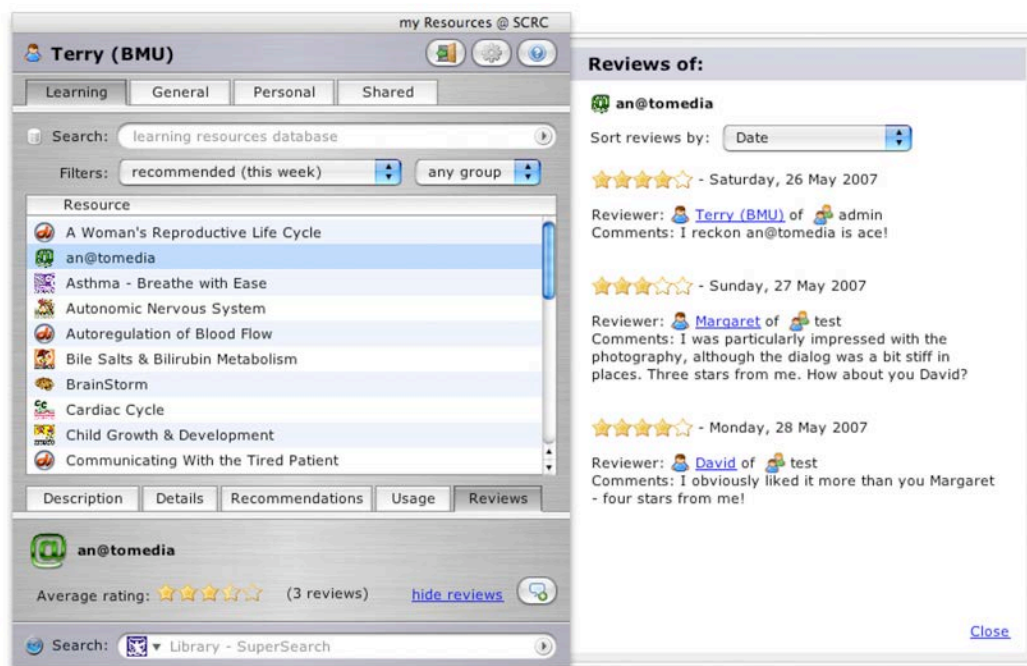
my Resources @ SCRC

Terry (BMU)

Learning | General | Personal | Shared

Search: learning resources database

Filters: recommended (this week) | any group

| Resource |
|---|
| A Woman's Reproductive Life Cycle |
| an@tomedia |
| Asthma - Breathe with Ease |
| Autonomic Nervous System |
| Autoregulation of Blood Flow |
| Bile Salts & Bilirubin Metabolism |
| BrainStorm |
| Cardiac Cycle |
| Child Growth & Development |
| Communicating With the Tired Patient |

Description | Details | Recommendations | Usage | Reviews

an@tomedia

Average rating: (3 reviews) hide reviews

Search: Library - SuperSearch

Reviews of:

an@tomedia

Sort reviews by: Date

- Saturday, 26 May 2007

Reviewer: Terry (BMU) of admin
Comments: I reckon an@tomedia is ace!

- Sunday, 27 May 2007

Reviewer: Margaret of test
Comments: I was particularly impressed with the photography, although the dialog was a bit stiff in places. Three stars from me. How about you David?

- Monday, 28 May 2007

Reviewer: David of test
Comments: I obviously liked it more than you Margaret - four stars from me!

Close